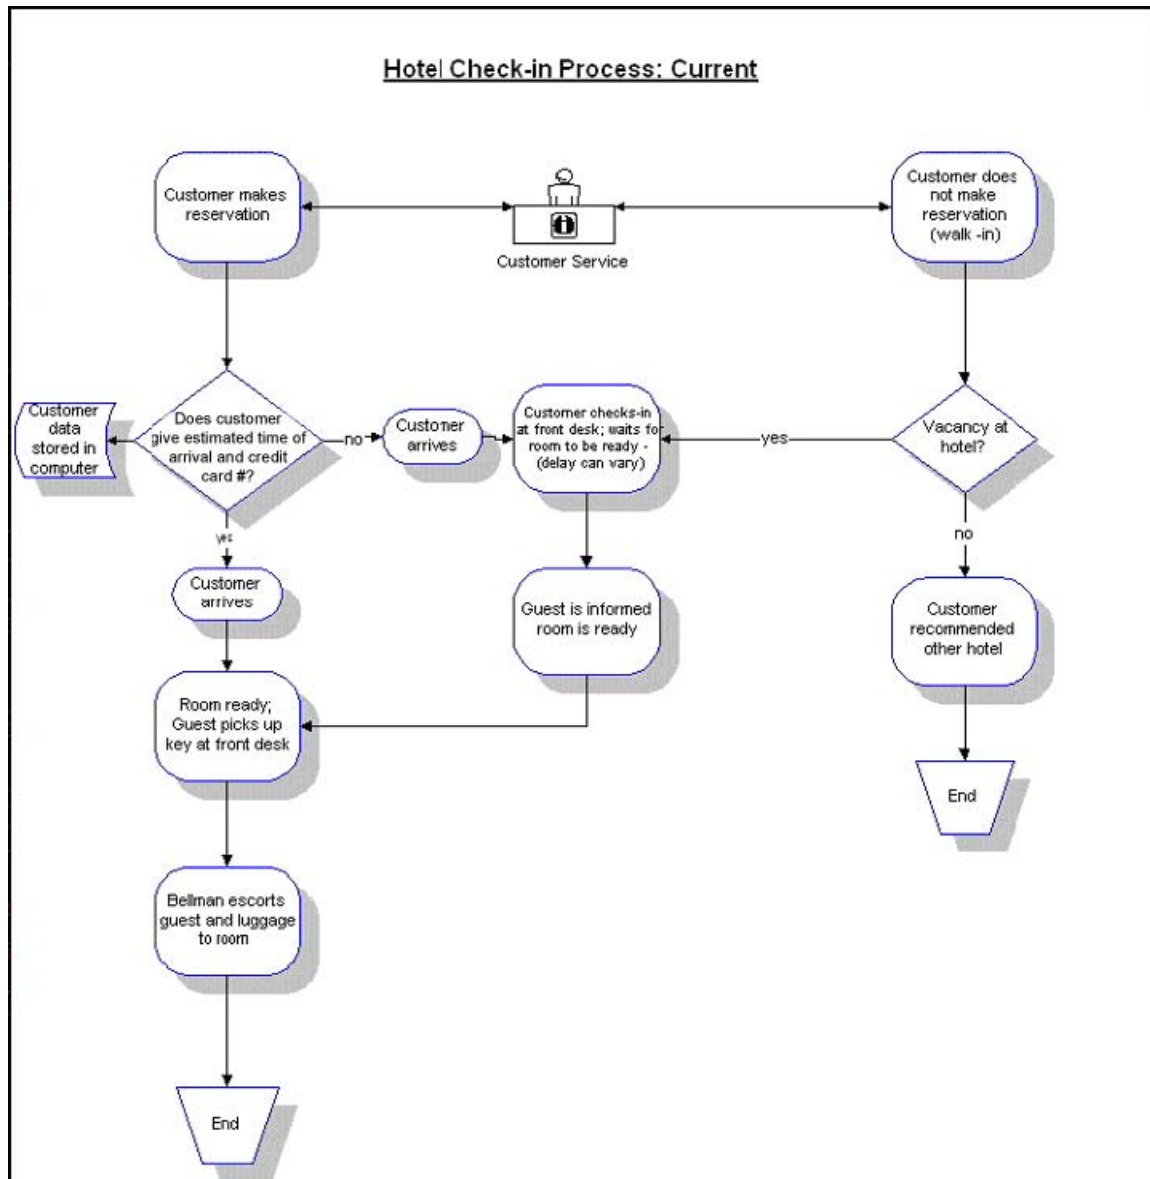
Hotel Check-in Process: Current

Customer makes reservation

Customer Service

Customer does not make reservation (walk -in)

Customer data stored in computer

Does customer give estimated time of arrival and credit card #?

no

Customer arrives

Customer checks-in at front desk; waits for room to be ready - (delay can vary)

yes

Vacancy at hotel?

yes

no

Customer arrives

Guest is informed room is ready

Customer recommended other hotel

Room ready; Guest picks up key at front desk

End

Bellman escorts guest and luggage to room

End